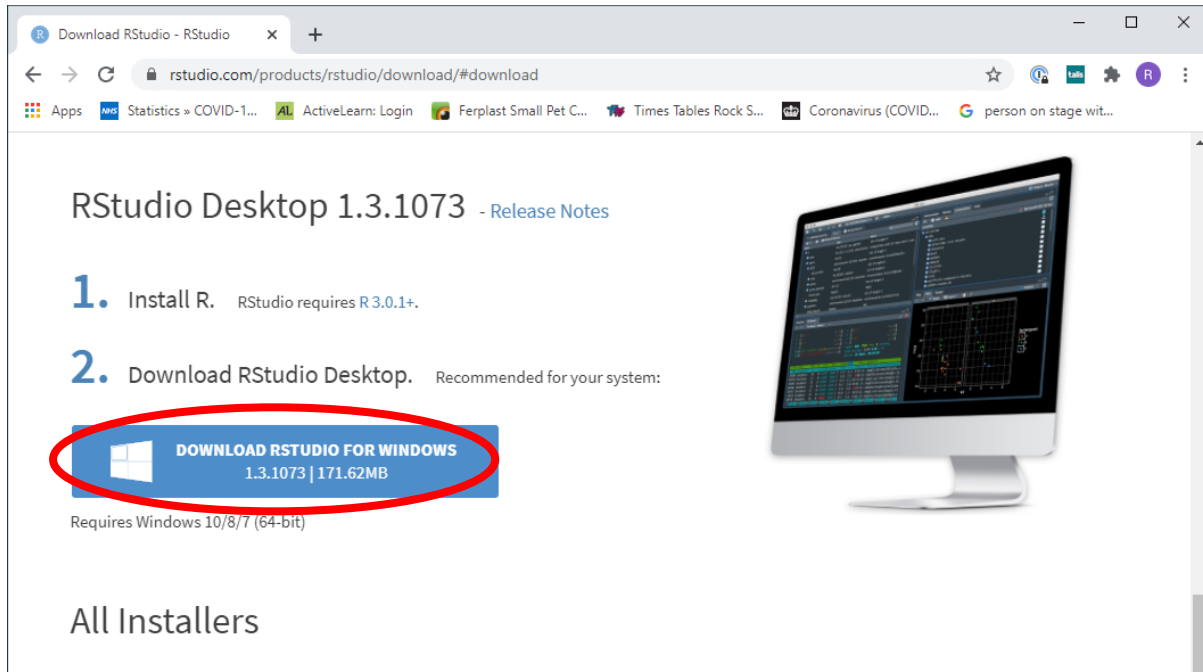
Download RStudio - RStudio

rstudio.com/products/rstudio/download/#download

Apps Statistics » COVID-1... ActiveLearn: Login Ferplast Small Pet C... Times Tables Rock S... Coronavirus (COVID... person on stage wit...

RStudio Desktop 1.3.1073 - Release Notes

1. Install R. RStudio requires R 3.0.1+.

2. Download RStudio Desktop. Recommended for your system:

DOWNLOAD RSTUDIO FOR WINDOWS
1.3.1073 | 171.62MB

Requires Windows 10/8/7 (64-bit)

All Installers